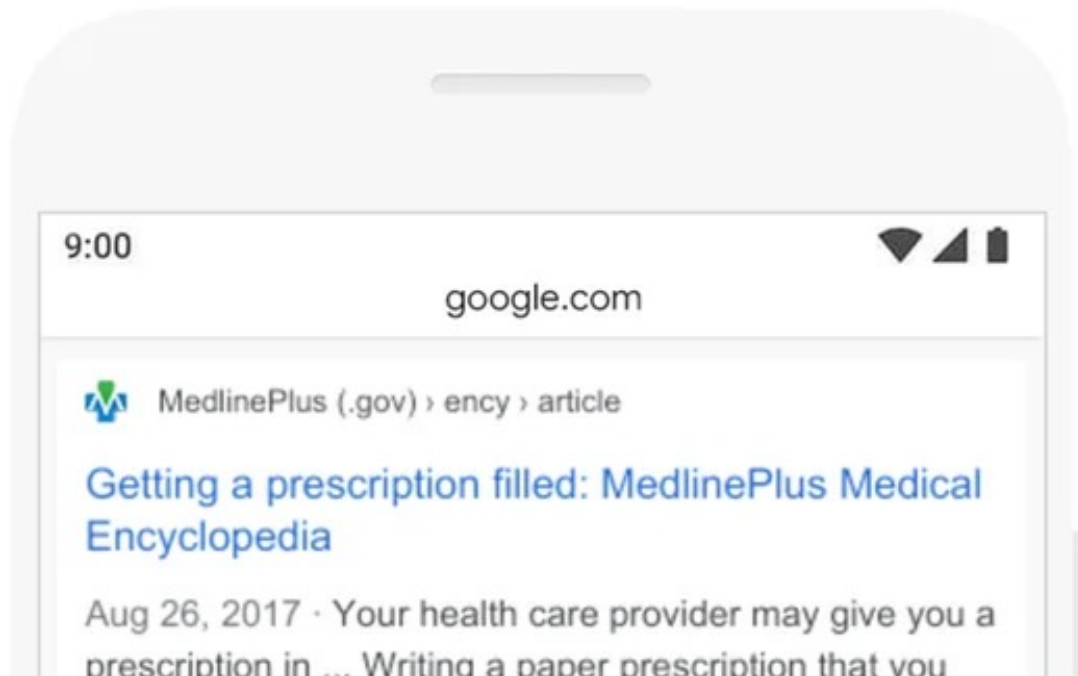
9:00

google.com

MedlinePlus (.gov) › ency › article

Getting a prescription filled: MedlinePlus Medical Encyclopedia

Aug 26, 2017 · Your health care provider may give you a prescription in ... Writing a paper prescription that you